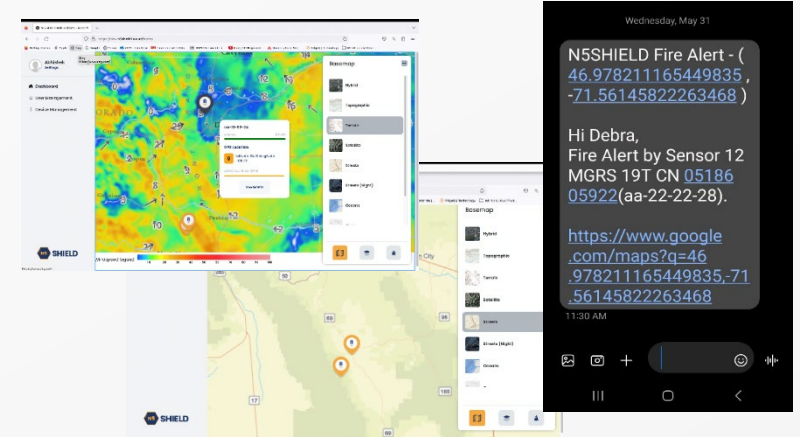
Basemap

Hybrid

Topographic

Terrain

Satellite

Streets

Streets (Night)

Oceans

Dashboard

User Management

Device Management

SHIELD

Basemap

Hybrid

Topographic

Terrain

Satellite

Streets

Streets (Night)

Oceans

SHIELD

Wednesday, May 31

N5SHIELD Fire Alert - ( 46.978211165449835 , -71.56145822263468 )

Hi Debra,
Fire Alert by Sensor 12 MGRS 19T CN 05186 05922(aa-22-22-28).

https://www.google.com/maps?q=46.978211165449835,-71.56145822263468

11:30 AM